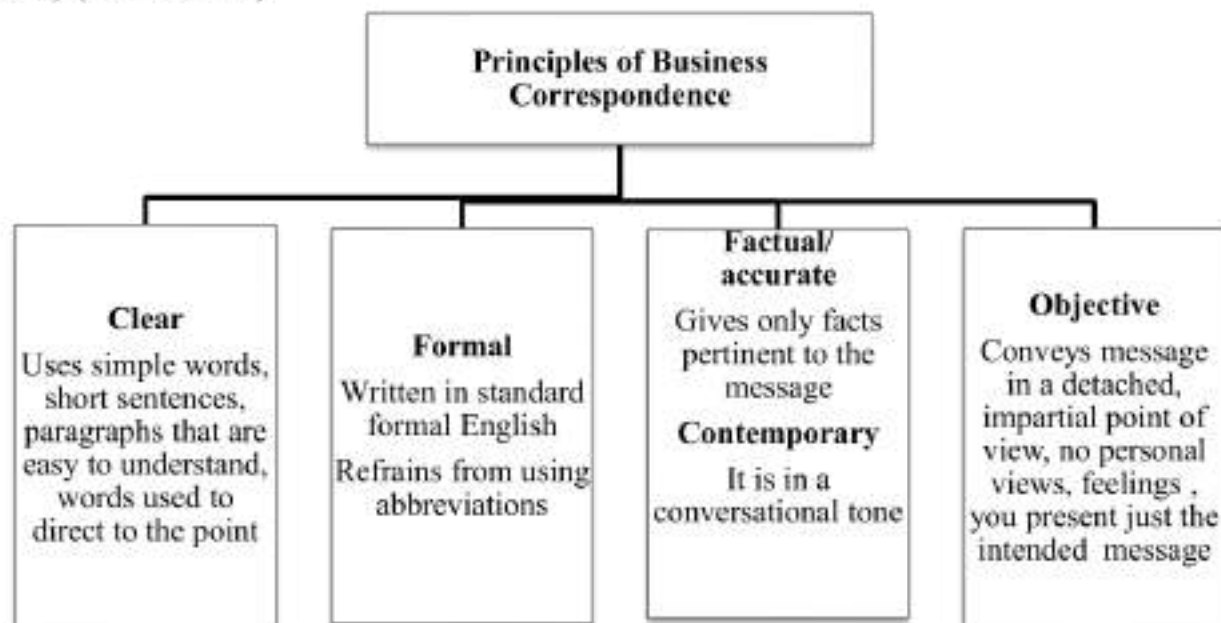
Principles of Business Correspondence

Clear
Uses simple words, short sentences, paragraphs that are easy to understand, words used to direct to the point

Formal
Written in standard formal English
Refrains from using abbreviations

Factual/ accurate
Gives only facts pertinent to the message
Contemporary
It is in a conversational tone

Objective
Conveys message in a detached, impartial point of view, no personal views, feelings , you present just the intended message